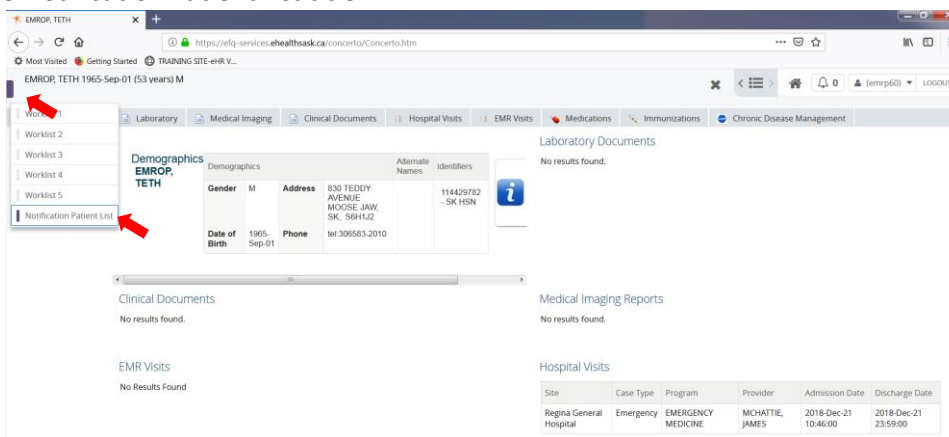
EMROP, TETH ×

https://efq-services.ehealthsask.ca/concerto/Concerto.htm

Most Visited Getting Started TRAINING SITE-eHR V...

EMROP, TETH 1965-Sep-01 (53 years) M

0 (emrp60) LOGOUT

Worklist 1
Worklist 2
Worklist 3
Worklist 4
Worklist 5
Notification Patient List

Laboratory Medical Imaging Clinical Documents Hospital Visits EMR Visits Medications Immunizations Chronic Disease Management

Demographics
EMROP, TETH

| Demographics | | | | Alternate Names | Identifiers |
|---|---|---|---|---|---|
| Gender | M | Address | 830 TEDDY AVENUE MOOSE JAW, SK, S6H1J2 | | 114429782 - SK HSN |
| Date of Birth | 1965-Sep-01 | Phone | tel:306583-2010 | | |

Laboratory Documents
No results found.

Clinical Documents
No results found.

Medical Imaging Reports
No results found.

EMR Visits
No Results Found

Hospital Visits

| Site | Case Type | Program | Provider | Admission Date | Discharge Date |
|---|---|---|---|---|---|
| Regina General Hospital | Emergency | EMERGENCY MEDICINE | MCHATTIE, JAMES | 2018-Dec-21 10:46:00 | 2018-Dec-21 23:59:00 |